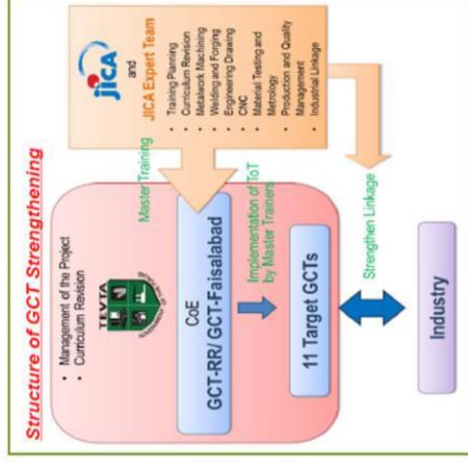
Structure of GCT Strengthening

jica

and

JICA Expert Team

• Training Planning
• Curriculum Revision
• Metalwork Machining
• Welding and Forging
• Engineering Drawing
• CNC
• Material Testing and Metrology
• Production and Quality Management
• Industrial Linkage

Master Training

Strengthen Linkage

TEVTA

• Management of the Project
• Curriculum Revision

CoE

GCT-RR/ GCT-Faisalabad

Implementation of ToT by Master Trainers

11 Target GCTs

Industry